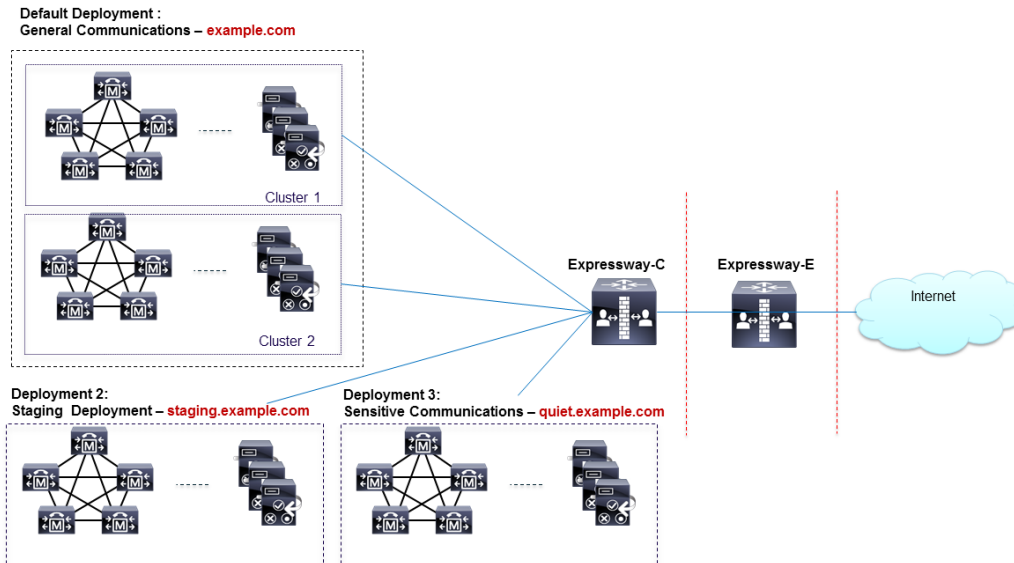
Default Deployment :
General Communications – example.com

Cluster 1

Cluster 2

Expressway-C

Expressway-E

Internet

Deployment 2:
Staging Deployment – staging.example.com

Deployment 3:
Sensitive Communications – quiet.example.com